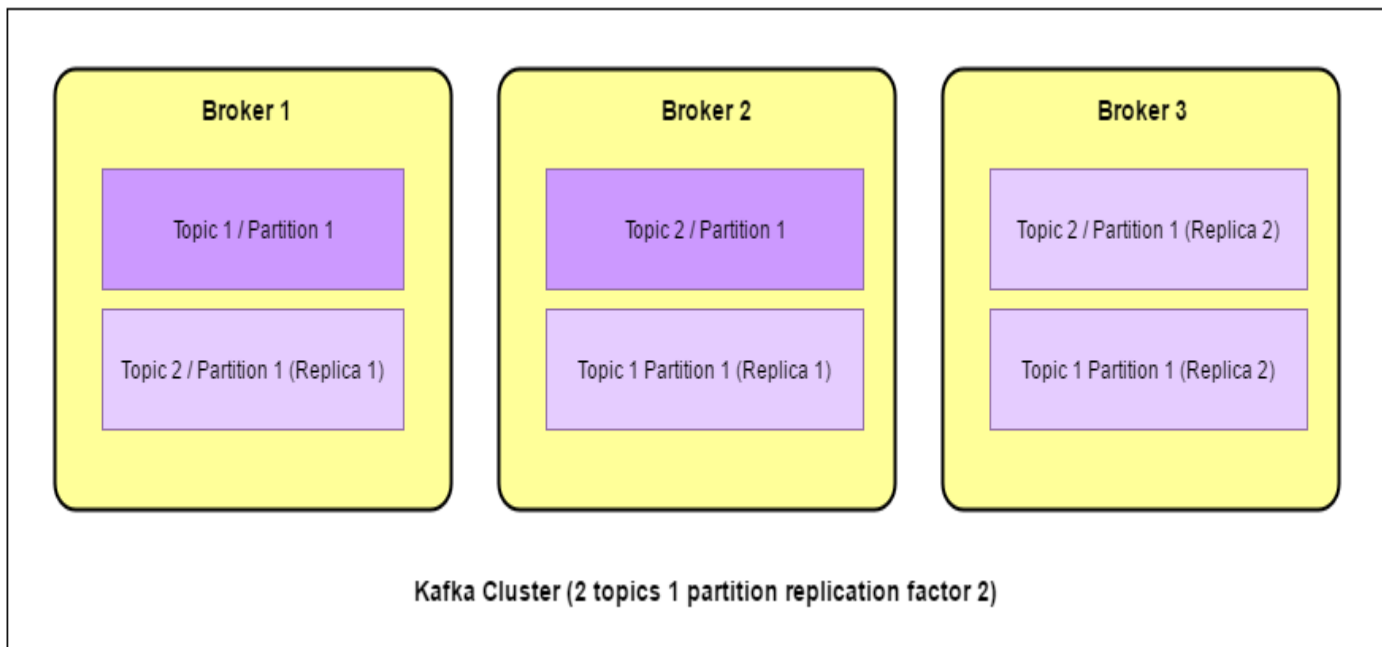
Broker 1

Topic 1 / Partition 1

Topic 2 / Partition 1 (Replica 1)

Broker 2

Topic 2 / Partition 1

Topic 1 Partition 1 (Replica 1)

Broker 3

Topic 2 / Partition 1 (Replica 2)

Topic 1 Partition 1 (Replica 2)

Kafka Cluster (2 topics 1 partition replication factor 2)